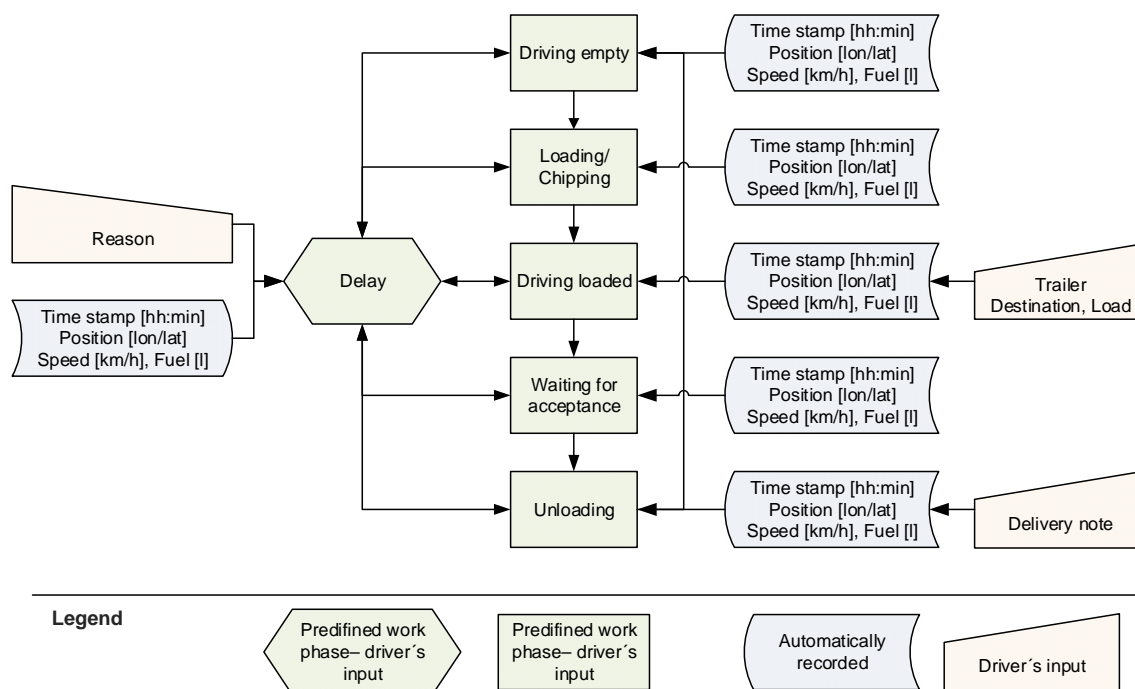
Driving empty

Time stamp [hh:min]
Position [lon/lat]
Speed [km/h], Fuel [l]

Loading/
Chipping

Time stamp [hh:min]
Position [lon/lat]
Speed [km/h], Fuel [l]

Reason

Delay

Driving loaded

Time stamp [hh:min]
Position [lon/lat]
Speed [km/h], Fuel [l]

Trailer
Destination, Load

Time stamp [hh:min]
Position [lon/lat]
Speed [km/h], Fuel [l]

Waiting for
acceptance

Time stamp [hh:min]
Position [lon/lat]
Speed [km/h], Fuel [l]

Unloading

Time stamp [hh:min]
Position [lon/lat]
Speed [km/h], Fuel [l]

Delivery note

Legend

Predifined work phase– driver´s input

Predifined work phase– driver´s input

Automatically recorded

Driver´s input